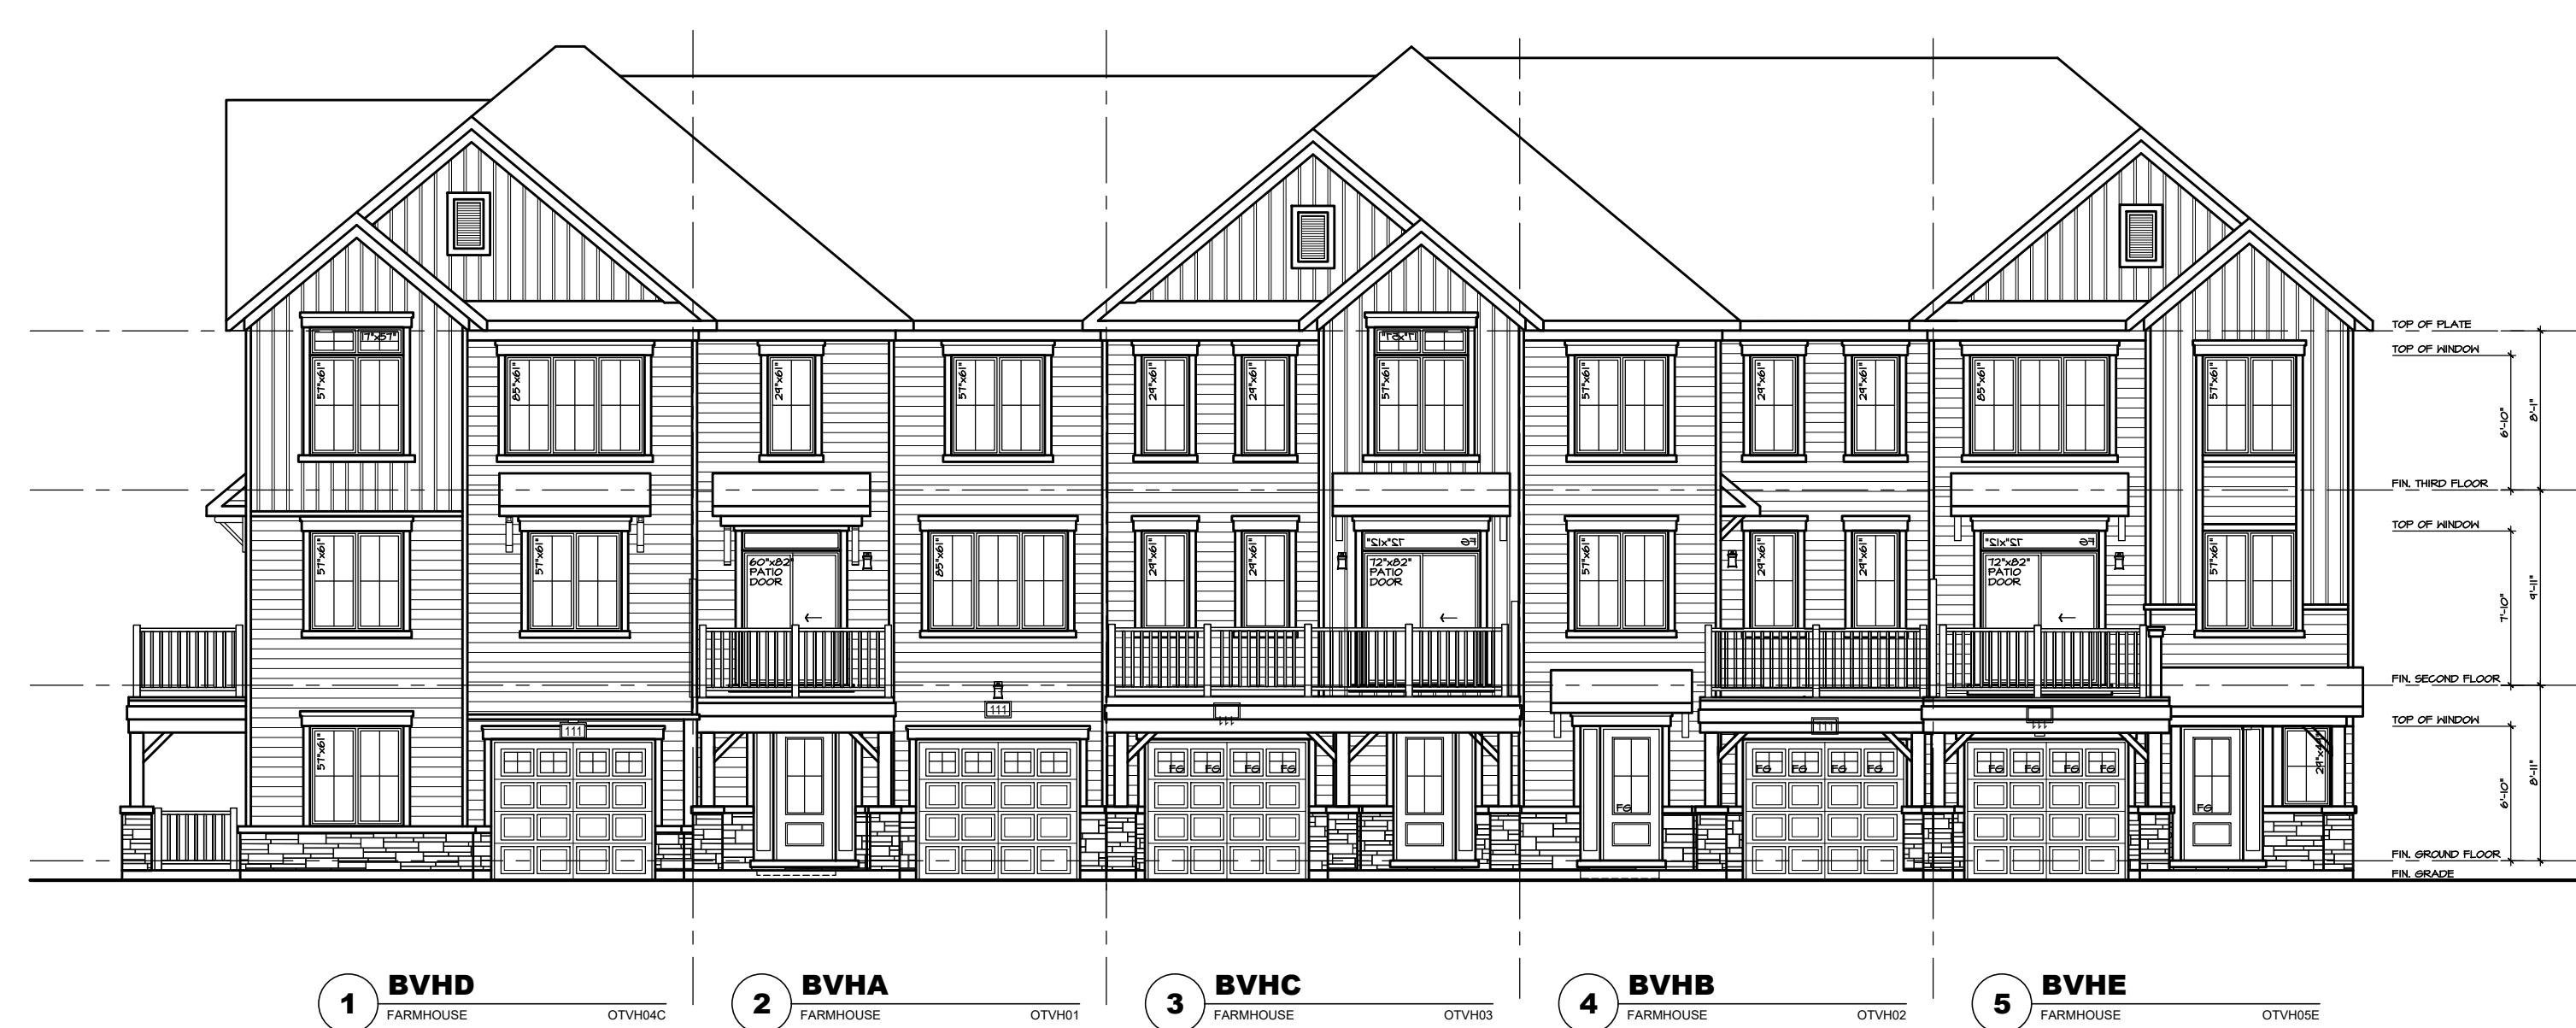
TOP OF PLATE
TOP OF WINDOW
FIN. THIRD FLOOR
TOP OF WINDOW
FIN. SECOND FLOOR
TOP OF WINDOW
FIN. GROUND FLOOR
FIN. GRADE

8'-1"
6'-10"
9'-11"
7'-10"
8'-11"
6'-10"

71"x51"
51"x61"
85"x61"
29"x61"
51"x61"
29"x61"
29"x61"
71"x51"
51"x61"
51"x61"
29"x61"
29"x61"
85"x61"
51"x61"

51"x61"
51"x61"
60"x82" PATIO DOOR
85"x61"
29"x61"
29"x61"
72"x12" FG
72"x82" PATIO DOOR
51"x61"
29"x61"
29"x61"
72"x12" FG
72"x82" PATIO DOOR
51"x61"

51"x61"
111
111
FG FG FG FG
FG
FG FG FG FG
FG FG FG FG
FG
29"x44"

1 BVHD FARMHOUSE OTVH04C
2 BVHA FARMHOUSE OTVH01
3 BVHC FARMHOUSE OTVH03
4 BVHB FARMHOUSE OTVH02
5 BVHE FARMHOUSE OTVH05E